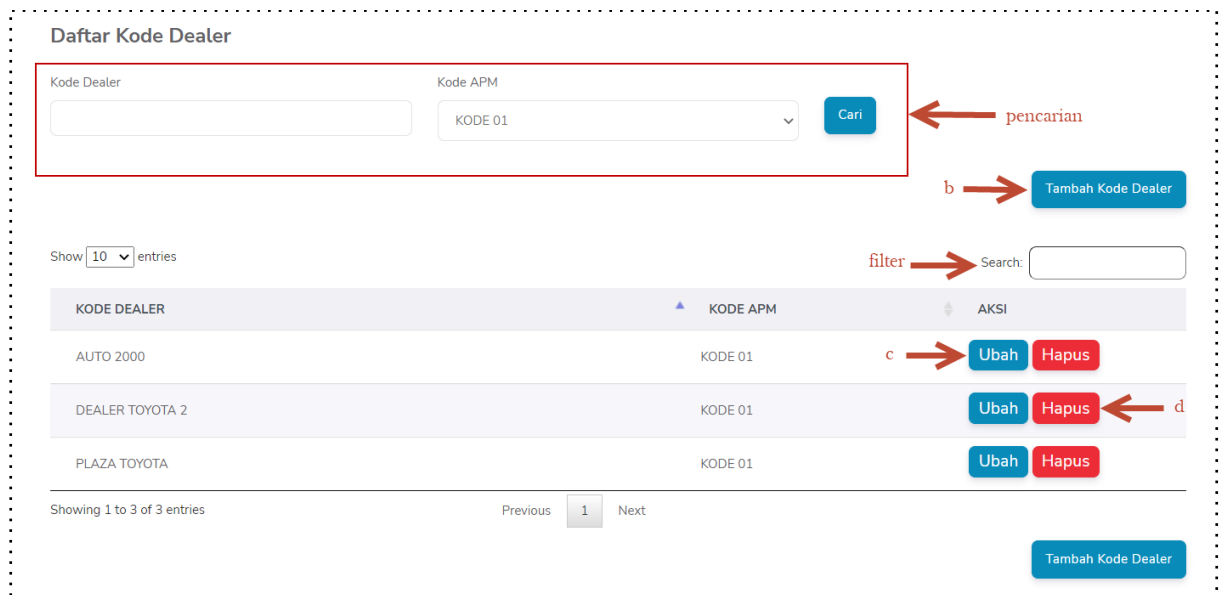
Daftar Kode Dealer

Kode Dealer

Kode APM

KODE 01

Cari

pencarian

b

Tambah Kode Dealer

Show 10 entries

filter

Search:

| KODE DEALER | KODE APM | AKSI |
|---|---|---|
| AUTO 2000 | KODE 01 | Ubah Hapus |
| DEALER TOYOTA 2 | KODE 01 | Ubah Hapus |
| PLAZA TOYOTA | KODE 01 | Ubah Hapus |

c

d

Showing 1 to 3 of 3 entries

Previous 1 Next

Tambah Kode Dealer